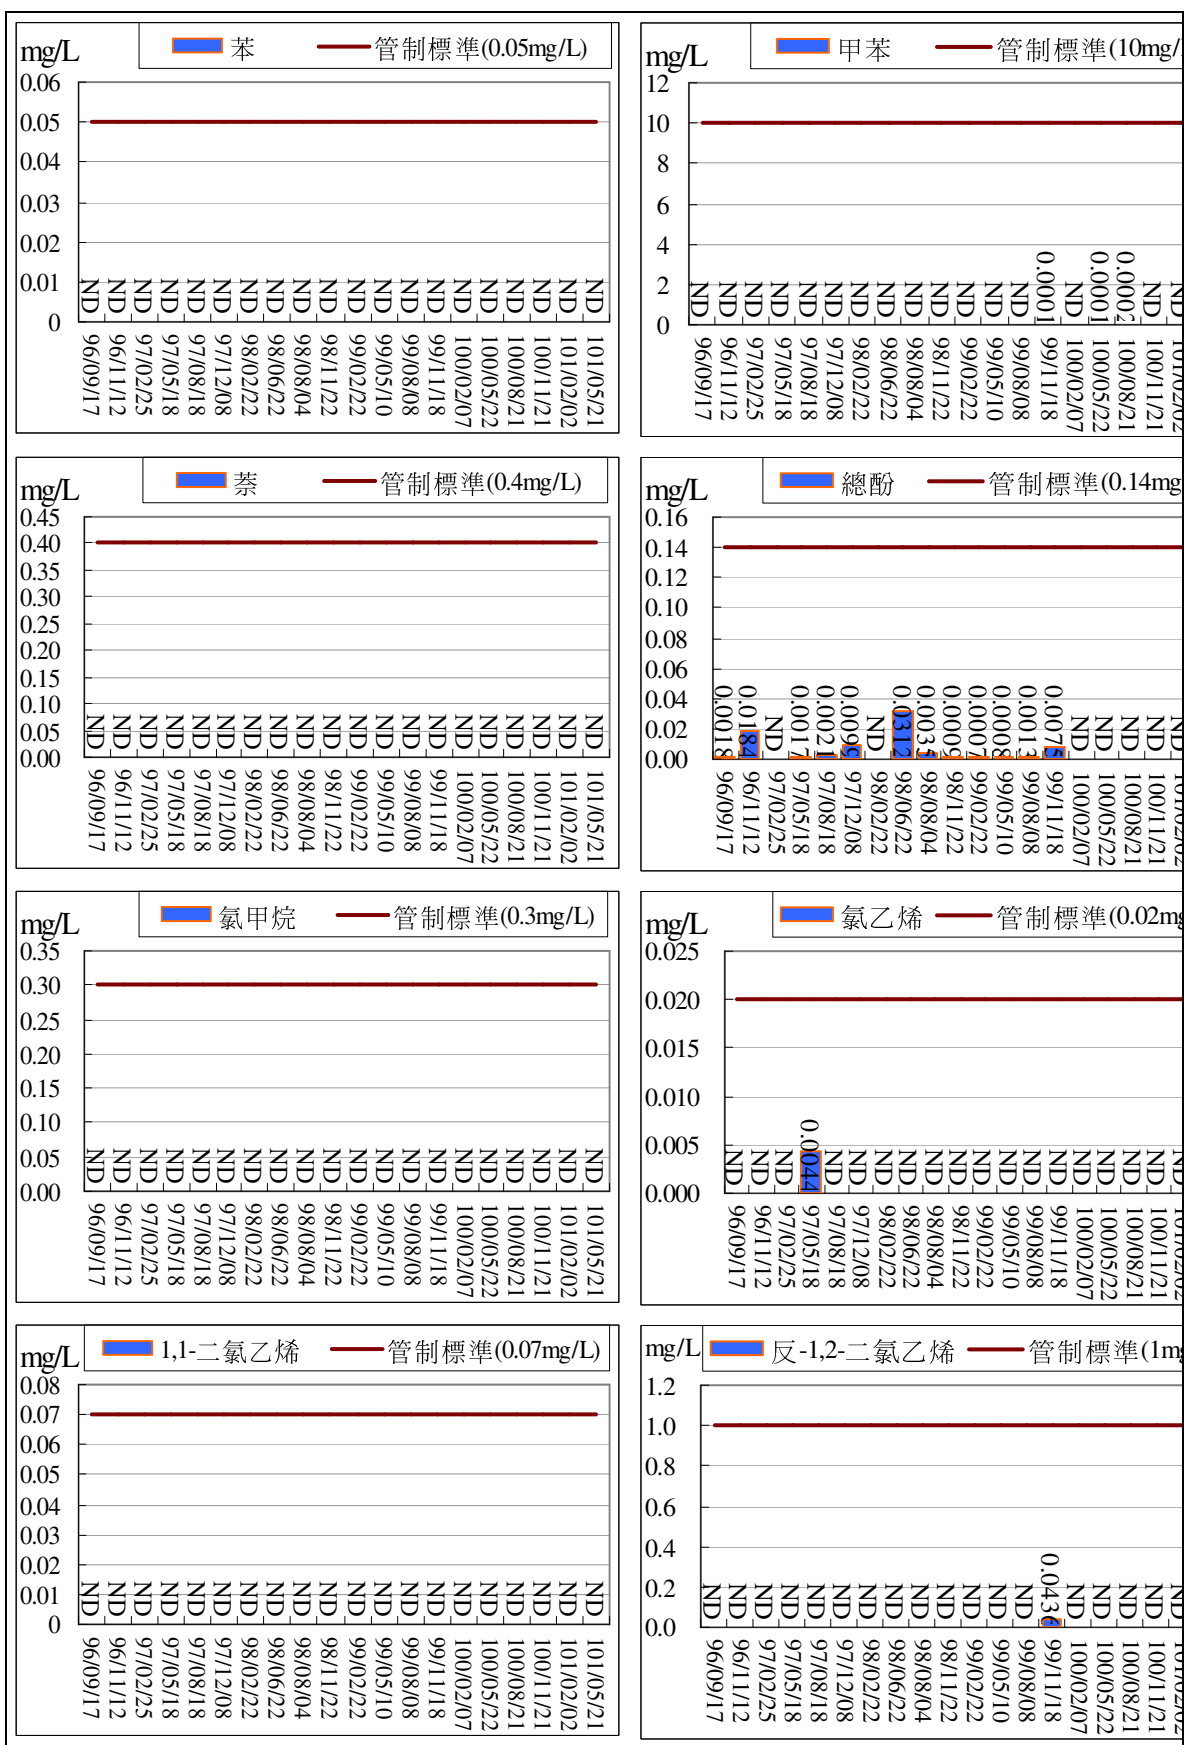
mg/L
苯
管制標準(0.05mg/L)
0.06
0.05
0.04
0.03
0.02
0.01
0
ND ND ND ND ND ND ND ND ND ND ND ND ND ND ND ND ND ND ND ND
96/09/17 96/11/12 97/02/25 97/05/18 97/08/18 97/12/08 98/02/22 98/06/22 98/08/04 98/11/22 99/02/22 99/05/10 99/08/08 99/11/18 100/02/07 100/05/22 100/08/21 100/11/21 101/02/02 101/05/21

mg/L
甲苯
管制標準(10mg/
12
10
8
6
4
2
0
ND ND ND ND ND ND ND ND ND ND ND ND ND ND 0.0001 ND 0.0001 0.0002 ND
96/09/17 96/11/12 97/02/25 97/05/18 97/08/18 97/12/08 98/02/22 98/06/22 98/08/04 98/11/22 99/02/22 99/05/10 99/08/08 99/11/18 100/02/07 100/05/22 100/08/21 100/11/21

mg/L
萘
管制標準(0.4mg/L)
0.45
0.40
0.35
0.30
0.25
0.20
0.15
0.10
0.05
0.00
ND ND ND ND ND ND ND ND ND ND ND ND ND ND ND ND ND ND ND ND
96/09/17 96/11/12 97/02/25 97/05/18 97/08/18 97/12/08 98/02/22 98/06/22 98/08/04 98/11/22 99/02/22 99/05/10 99/08/08 99/11/18 100/02/07 100/05/22 100/08/21 100/11/21 101/02/02 101/05/21

mg/L
總酚
管制標準(0.14mg
0.16
0.14
0.12
0.10
0.08
0.06
0.04
0.02
0.00
0.0018 0.0184 ND 0.0017 0.0021 0.0096 ND 0.0312 0.0035 0.0009 0.0007 0.0008 0.0013 0.0075 ND ND ND ND
96/09/17 96/11/12 97/02/25 97/05/18 97/08/18 97/12/08 98/02/22 98/06/22 98/08/04 98/11/22 99/02/22 99/05/10 99/08/08 99/11/18 100/02/07 100/05/22 100/08/21 100/11/21

mg/L
氯甲烷
管制標準(0.3mg/L)
0.35
0.30
0.25
0.20
0.15
0.10
0.05
0.00
ND ND ND ND ND ND ND ND ND ND ND ND ND ND ND ND ND ND ND ND
96/09/17 96/11/12 97/02/25 97/05/18 97/08/18 97/12/08 98/02/22 98/06/22 98/08/04 98/11/22 99/02/22 99/05/10 99/08/08 99/11/18 100/02/07 100/05/22 100/08/21 100/11/21 101/02/02 101/05/21

mg/L
氯乙烯
管制標準(0.02mg
0.025
0.020
0.015
0.010
0.005
0.000
ND ND ND 0.0044 ND ND ND ND ND ND ND ND ND ND ND ND ND ND ND
96/09/17 96/11/12 97/02/25 97/05/18 97/08/18 97/12/08 98/02/22 98/06/22 98/08/04 98/11/22 99/02/22 99/05/10 99/08/08 99/11/18 100/02/07 100/05/22 100/08/21 100/11/21

mg/L
1,1-二氯乙烯
管制標準(0.07mg/L)
0.08
0.07
0.06
0.05
0.04
0.03
0.02
0.01
0
ND ND ND ND ND ND ND ND ND ND ND ND ND ND ND ND ND ND ND ND
96/09/17 96/11/12 97/02/25 97/05/18 97/08/18 97/12/08 98/02/22 98/06/22 98/08/04 98/11/22 99/02/22 99/05/10 99/08/08 99/11/18 100/02/07 100/05/22 100/08/21 100/11/21 101/02/02 101/05/21

mg/L
反-1,2-二氯乙烯
管制標準(1mg
1.2
1.0
0.8
0.6
0.4
0.2
0.0
ND ND ND ND ND ND ND ND ND ND ND ND ND ND 0.0436 ND ND ND ND
96/09/17 96/11/12 97/02/25 97/05/18 97/08/18 97/12/08 98/02/22 98/06/22 98/08/04 98/11/22 99/02/22 99/05/10 99/08/08 99/11/18 100/02/07 100/05/22 100/08/21 100/11/21